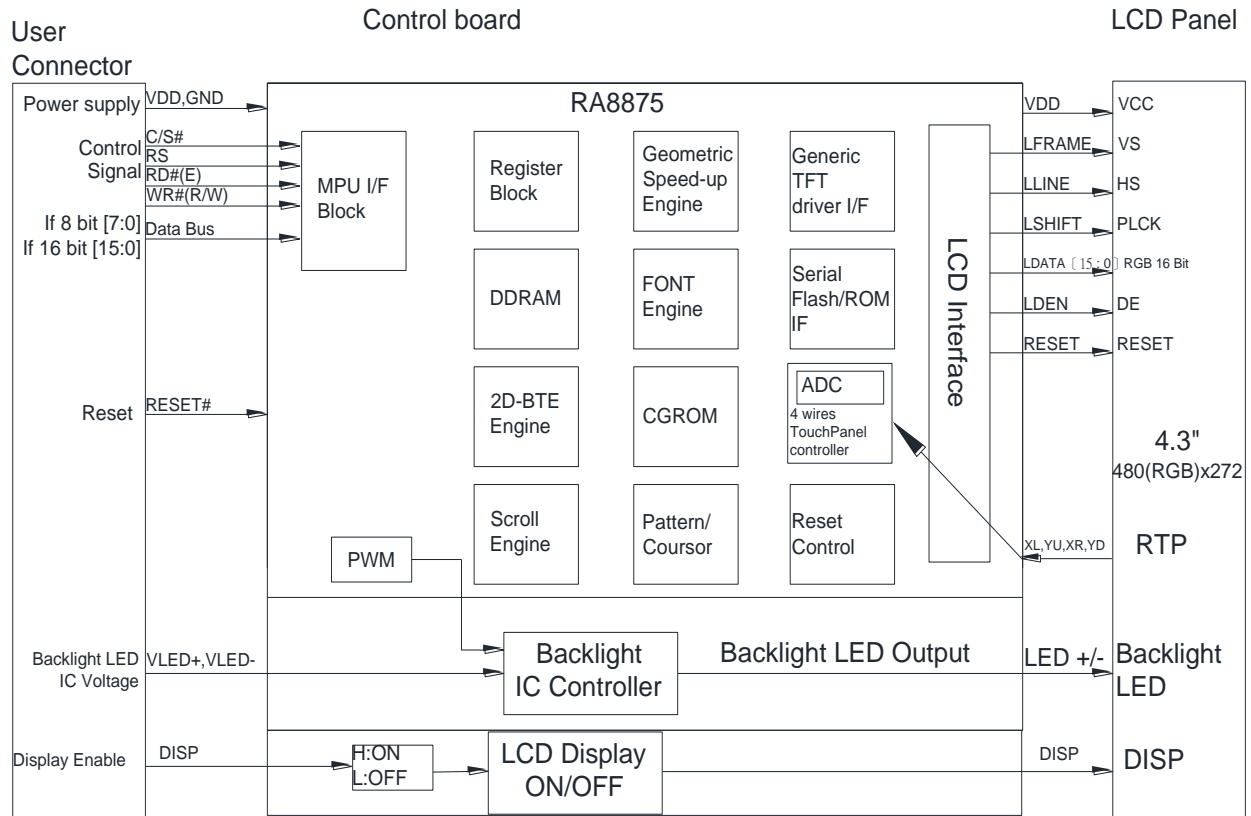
User Connector

Control board

LCD Panel

Power supply
VDD,GND

RA8875

Control Signal
C/S#
RS
RD#(E)
WR#(R/W)

If 8 bit [7:0]
If 16 bit [15:0]
Data Bus

MPU I/F Block

Register Block

Geometric Speed-up Engine

Generic TFT driver I/F

DDRAM

FONT Engine

Serial Flash/ROM IF

2D-BTE Engine

CGROM

ADC
4 wires TouchPanel controller

Scroll Engine

Pattern/ Coursor

Reset Control

PWM

LCD Interface

VDD
VCC
LFRAME
VS
LLINE
HS
LSHIFT
PLCK
LDATA〔15：0〕RGB 16 Bit
LDEN
DE
RESET
RESET

Reset
RESET#

4.3"
480(RGB)x272

XL,YU,XR,YD
RTP

Backlight LED IC Voltage
VLED+,VLED-

Backlight IC Controller

Backlight LED Output

LED +/-

Backlight LED

Display Enable
DISP

H:ON
L:OFF

LCD Display ON/OFF

DISP

DISP